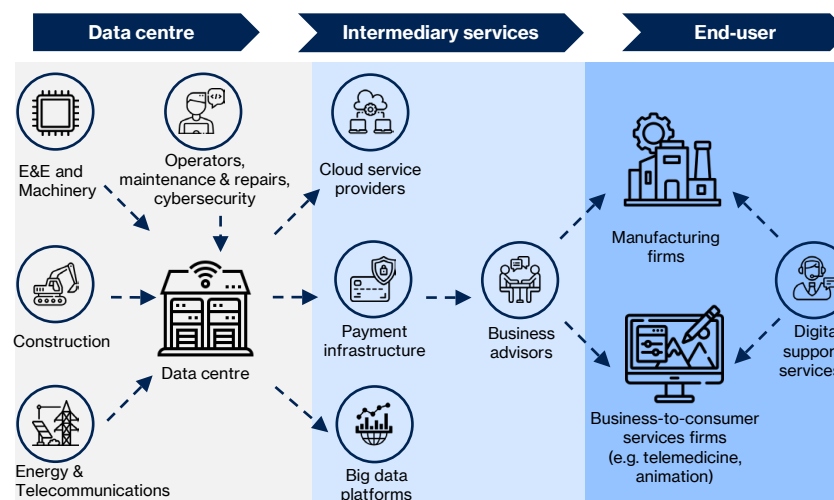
Data centre

Intermediary services

End-user

E&E and Machinery

Operators, maintenance & repairs, cybersecurity

Construction

Data centre

Energy & Telecommunications

Cloud service providers

Payment infrastructure

Big data platforms

Business advisors

Manufacturing firms

Business-to-consumer services firms (e.g. telemedicine, animation)

Digita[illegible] suppor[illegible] services